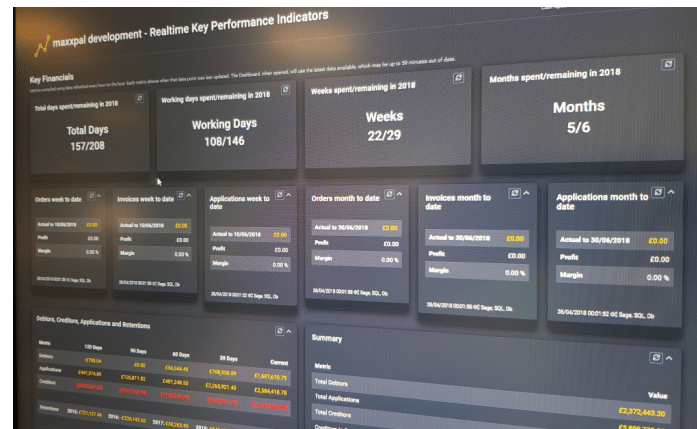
maxxpal development - Realtime Key Performance Indicators

Key Financials

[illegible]

Total days spent/remaining in 2018

Total Days
157/208

Working days spent/remaining in 2018

Working Days
108/146

Weeks spent/remaining in 2018

Weeks
22/29

Months spent/remaining in 2018

Months
5/6

Orders week to date

| Actual to 10/06/2018 | £0.00 |
|---|---|
| Profit | £0.00 |
| Margin | 0.00 % |

Invoices week to date

| Actual to 10/06/2018 | £0.00 |
|---|---|
| Profit | £0.00 |
| Margin | 0.00 % |

26/04/2018 00:01:52 © Sage, SQL, Db

Applications week to date

| Actual to 10/06/2018 | £0.00 |
|---|---|
| Profit | £0.00 |
| Margin | 0.00 % |

26/04/2018 00:01:52 © Sage, SQL, Db

Orders month to date

| Actual to 30/06/2018 | £0.00 |
|---|---|
| Profit | £0.00 |
| Margin | 0.00 % |

26/04/2018 00:01:52 © Sage, SQL, Db

Invoices month to date

| Actual to 30/06/2018 | £0.00 |
|---|---|
| Profit | £0.00 |
| Margin | 0.00 % |

26/04/2018 00:01:52 © Sage, SQL, Db

Applications month to date

| Actual to 30/06/2018 | £0.00 |
|---|---|
| Profit | £0.00 |
| Margin | 0.00 % |

26/04/2018 00:01:52 © Sage, SQL, Db

Debtors, Creditors, Applications and Retentions

| Metric | 120 Days | 90 Days | 60 Days | 30 Days | Current |
|---|---|---|---|---|---|
| Debtors | £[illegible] | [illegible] | £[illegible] | £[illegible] | £1,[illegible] |
| Applications | £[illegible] | £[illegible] | £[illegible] | £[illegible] | £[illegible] |
| Creditors | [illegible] | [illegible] | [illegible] | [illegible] | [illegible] |
| Retentions | 2016: £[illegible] | 2016: £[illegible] | 2017: £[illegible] | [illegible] | |

Summary

| Metric | Value |
|---|---|
| Total Debtors | |
| Total Applications | £2,372,443.30 |
| Total Creditors | |
| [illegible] | £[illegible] |